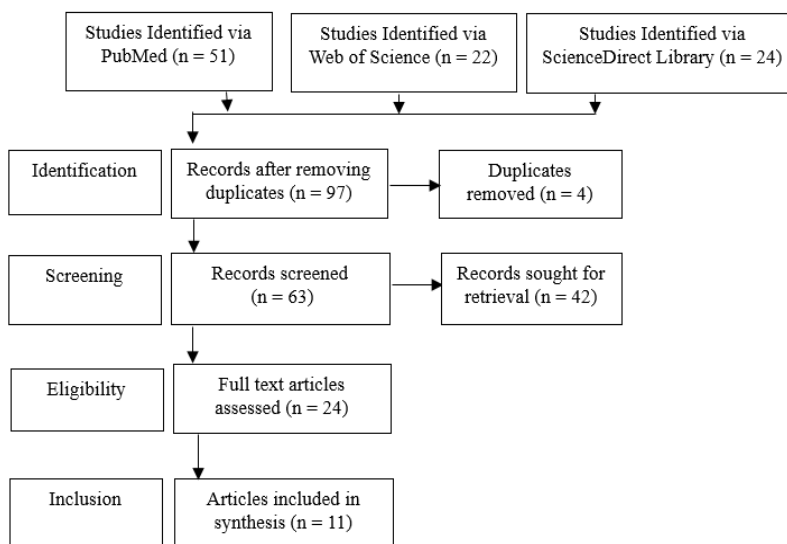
Studies Identified via PubMed (n = 51)

Studies Identified via Web of Science (n = 22)

Studies Identified via ScienceDirect Library (n = 24)

Identification

Records after removing duplicates (n = 97)

Duplicates removed (n = 4)

Screening

Records screened (n = 63)

Records sought for retrieval (n = 42)

Eligibility

Full text articles assessed (n = 24)

Inclusion

Articles included in synthesis (n = 11)